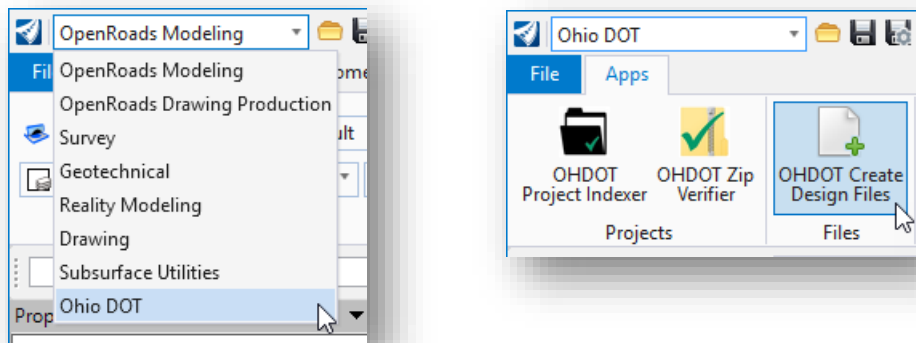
OpenRoads Modeling

Fil

ome

OpenRoads Modeling
OpenRoads Drawing Production
Survey
Geotechnical
Reality Modeling
Drawing
Subsurface Utilities
Ohio DOT

ult

Prop

Ohio DOT

File
Apps

OHDOT Project Indexer
OHDOT Zip Verifier
OHDOT Create Design Files

Projects
Files